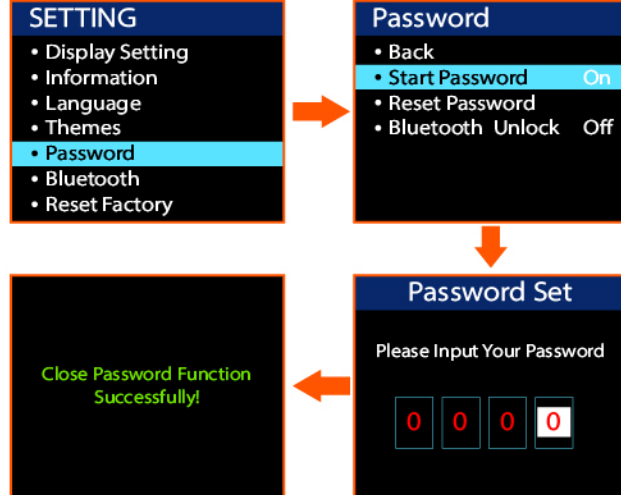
SETTING
• Display Setting
• Information
• Language
• Themes
• Password
• Bluetooth
• Reset Factory

Password
• Back
• Start Password On
• Reset Password
• Bluetooth Unlock Off

Password Set
Please Input Your Password
0 0 0 0

Close Password Function Successfully!